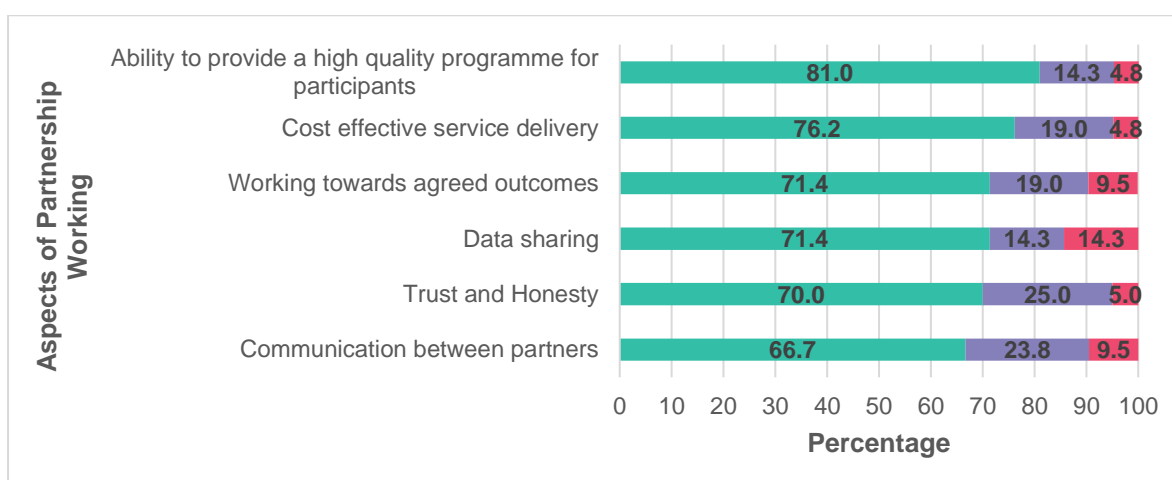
Aspects of Partnership Working

| Aspects of Partnership Working | | | |
|---|---|---|---|
| Ability to provide a high quality programme for participants | 81.0 | 14.3 | 4.8 |
| Cost effective service delivery | 76.2 | 19.0 | 4.8 |
| Working towards agreed outcomes | 71.4 | 19.0 | 9.5 |
| Data sharing | 71.4 | 14.3 | 14.3 |
| Trust and Honesty | 70.0 | 25.0 | 5.0 |
| Communication between partners | 66.7 | 23.8 | 9.5 |

0 10 20 30 40 50 60 70 80 90 100

Percentage